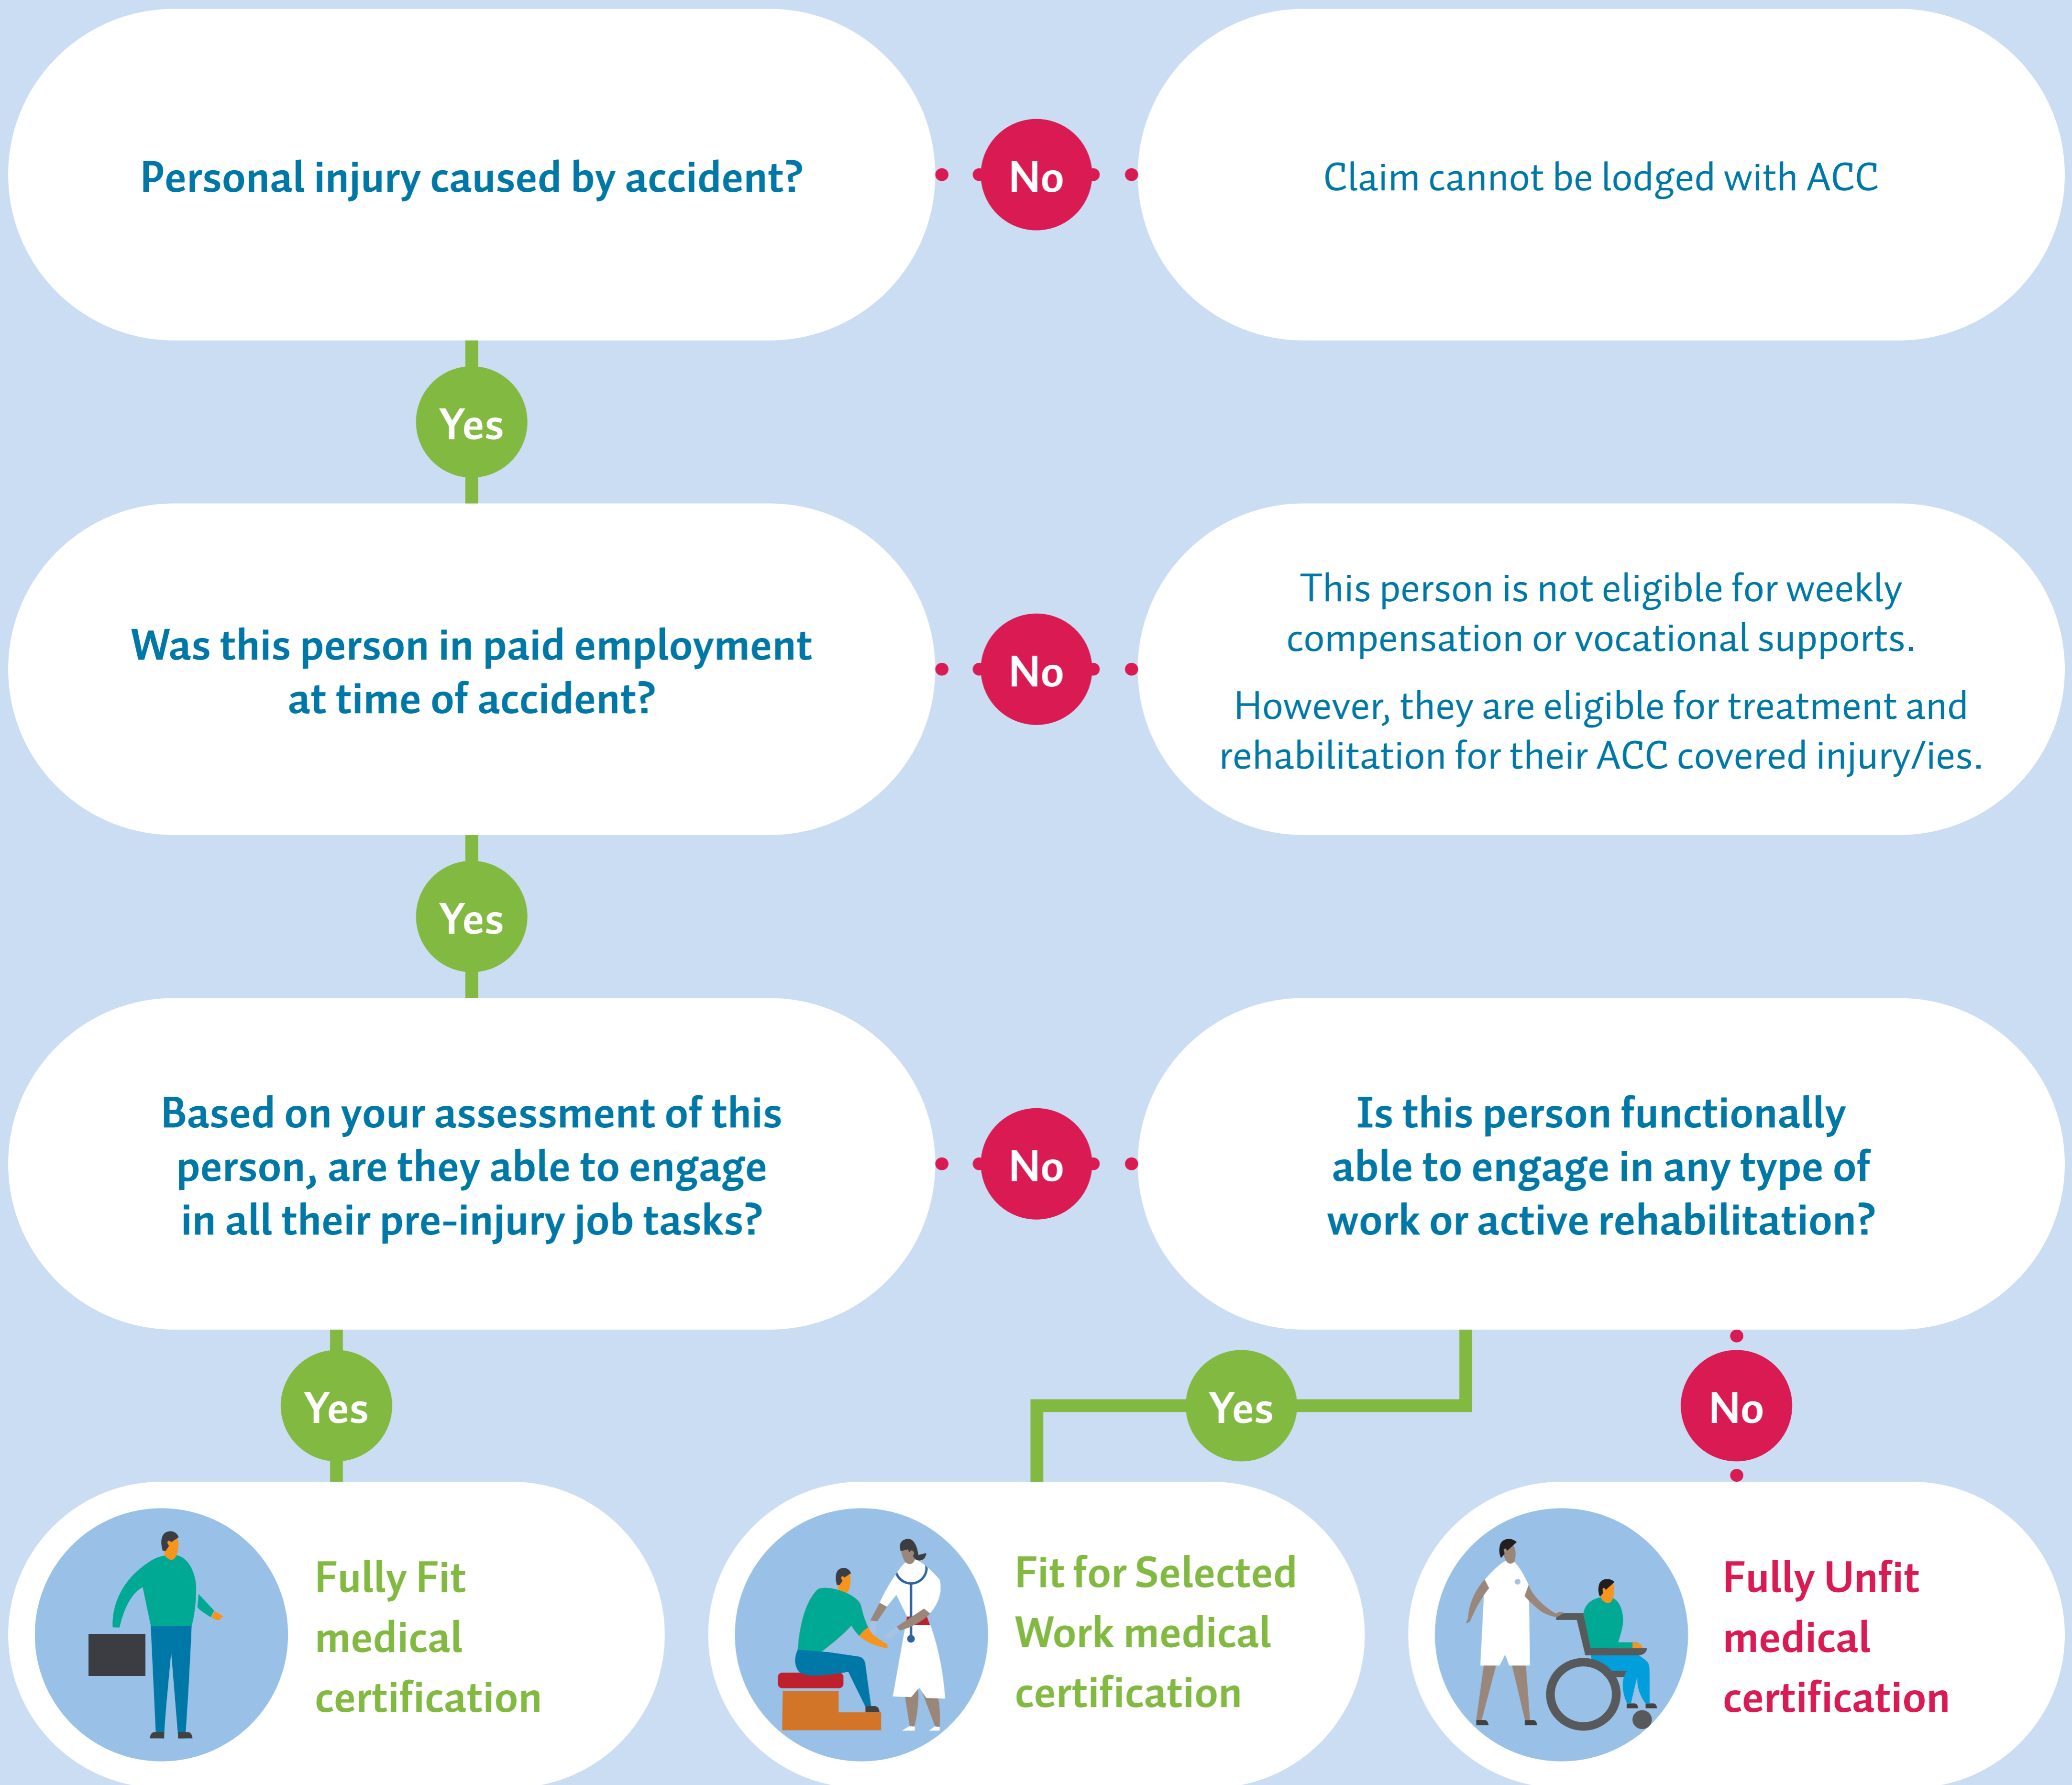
Personal injury caused by accident?

No

Claim cannot be lodged with ACC

Yes

Was this person in paid employment at time of accident?

No

This person is not eligible for weekly compensation or vocational supports.

However, they are eligible for treatment and rehabilitation for their ACC covered injury/ies.

Yes

Based on your assessment of this person, are they able to engage in all their pre-injury job tasks?

No

Is this person functionally able to engage in any type of work or active rehabilitation?

Yes

Yes

No

Fully Fit medical certification

Fit for Selected Work medical certification

Fully Unfit medical certification